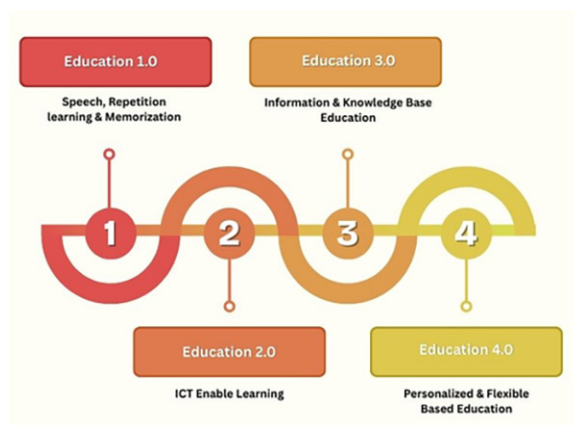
Education 1.0

Speech, Repetition learning & Memorization

Education 3.0

Information & Knowledge Base Education

1

2

3

4

Education 2.0

ICT Enable Learning

Education 4.0

Personalized & Flexible Based Education